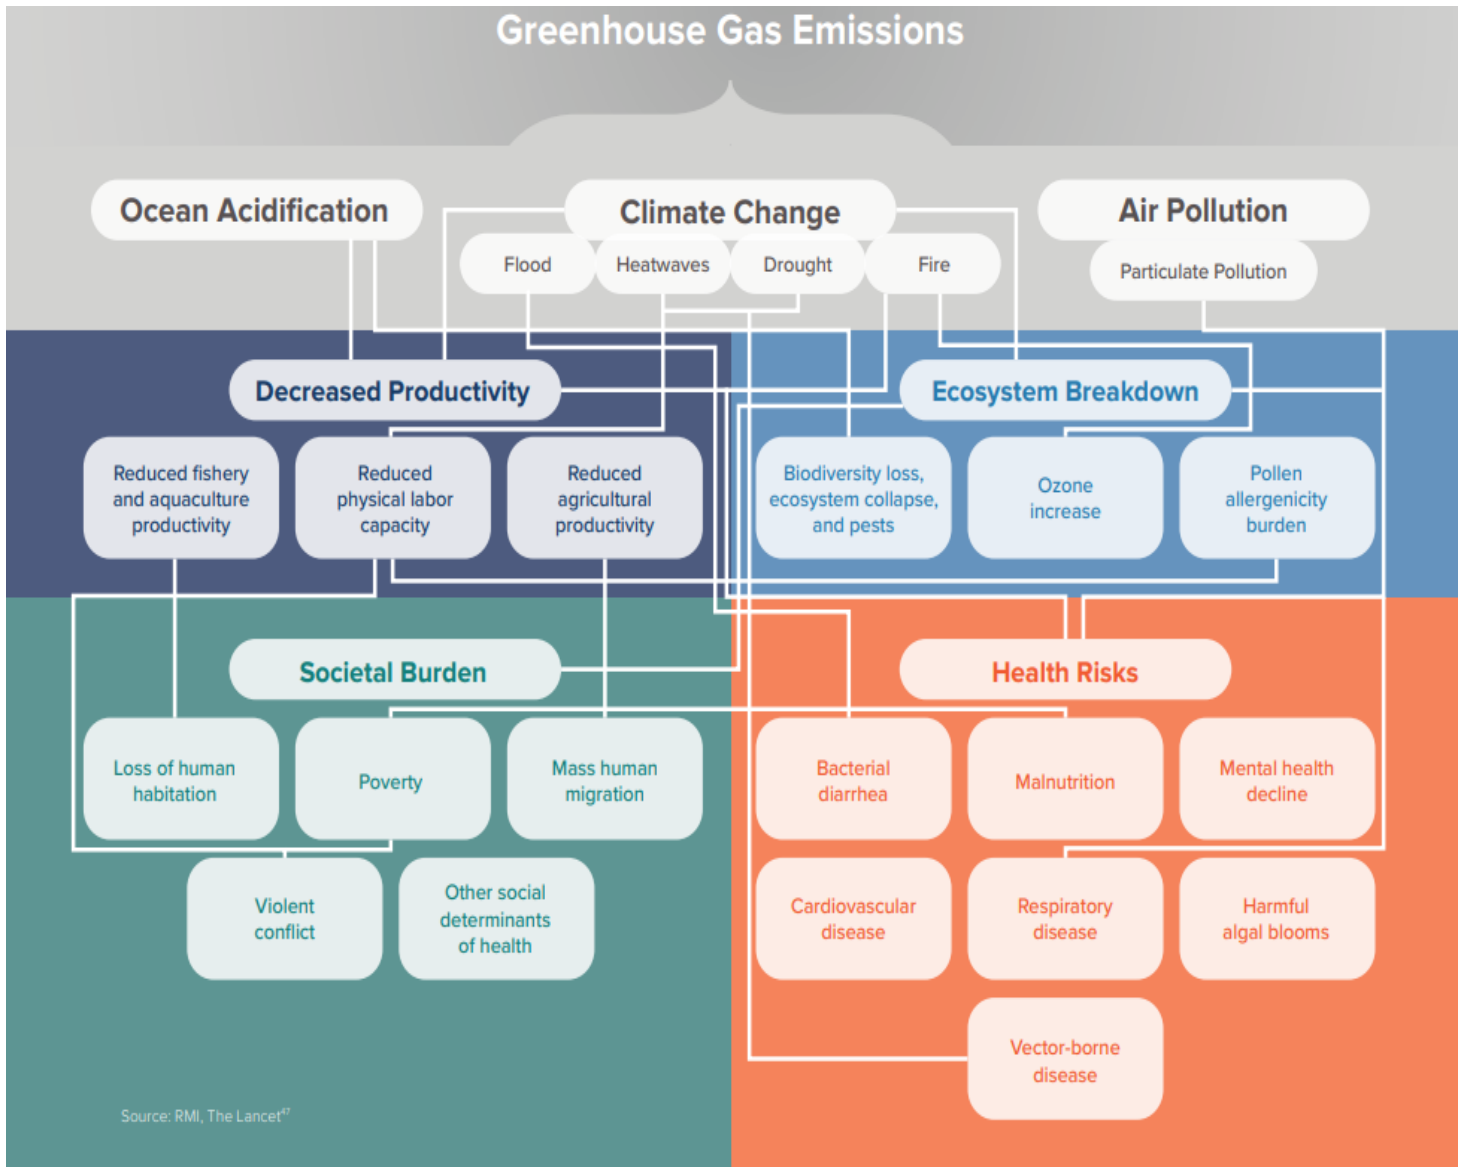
Greenhouse Gas Emissions

Ocean Acidification

Climate Change

Air Pollution

Flood

Heatwaves

Drought

Fire

Particulate Pollution

Decreased Productivity

Ecosystem Breakdown

Reduced fishery and aquaculture productivity

Reduced physical labor capacity

Reduced agricultural productivity

Biodiversity loss, ecosystem collapse, and pests

Ozone increase

Pollen allergenicity burden

Societal Burden

Health Risks

Loss of human habitation

Poverty

Mass human migration

Bacterial diarrhea

Malnutrition

Mental health decline

Violent conflict

Other social determinants of health

Cardiovascular disease

Respiratory disease

Harmful algal blooms

Vector-borne disease

Source: RMI, The Lancet$^{47}$